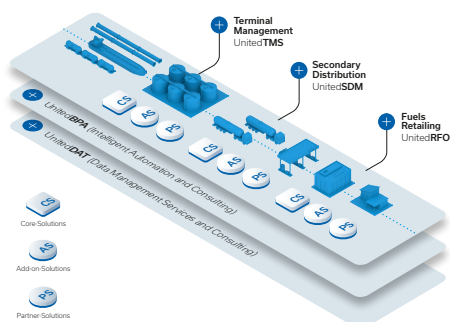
Terminal Management
UnitedTMS

Secondary Distribution
UnitedSDM

Fuels Retailing
UnitedRFO

UnitedBPA (Intelligent Automation and Consulting)

UnitedDAT (Data Management Services and Consulting)

CS
AS
PS
CS
AS
PS
CS
AS
PS

CS
Core-Solutions

AS
Add-on-Solutions

PS
Partner-Solutions